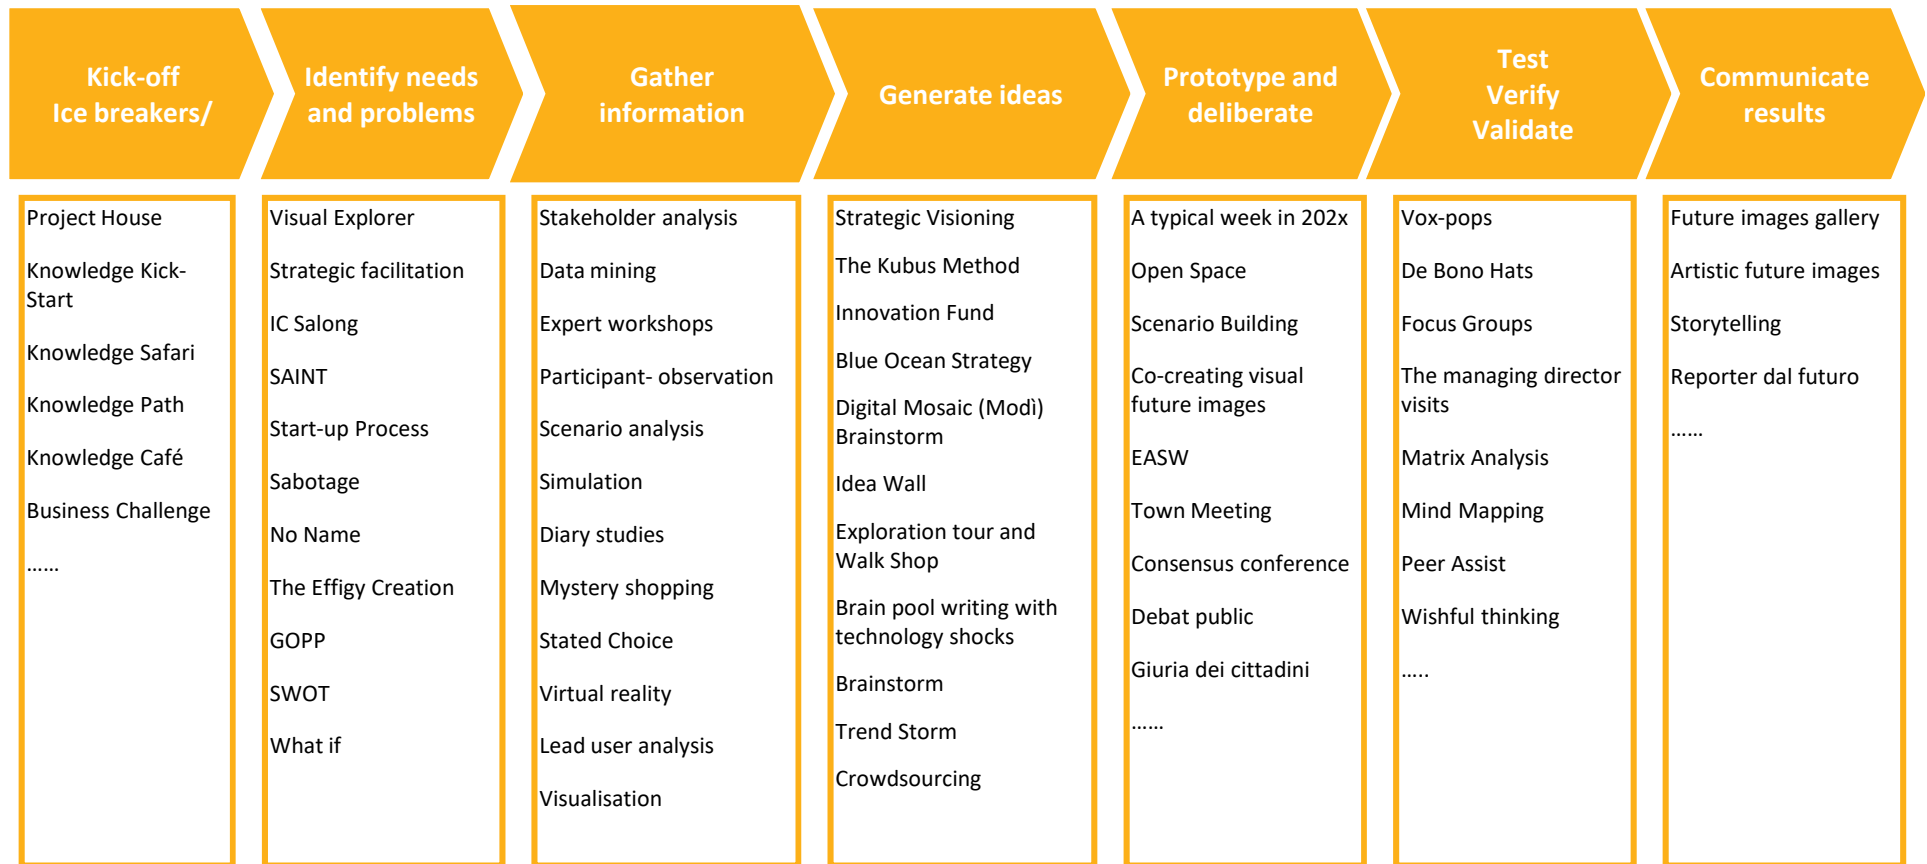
Kick-off
Ice breakers/

Project House

Knowledge Kick-Start

Knowledge Safari

Knowledge Path

Knowledge Café

Business Challenge

……

Identify needs and problems

Visual Explorer

Strategic facilitation

IC Salong

SAINT

Start-up Process

Sabotage

No Name

The Effigy Creation

GOPP

SWOT

What if

Gather information

Stakeholder analysis

Data mining

Expert workshops

Participant- observation

Scenario analysis

Simulation

Diary studies

Mystery shopping

Stated Choice

Virtual reality

Lead user analysis

Visualisation

Generate ideas

Strategic Visioning

The Kubus Method

Innovation Fund

Blue Ocean Strategy

Digital Mosaic (Modì) Brainstorm

Idea Wall

Exploration tour and Walk Shop

Brain pool writing with technology shocks

Brainstorm

Trend Storm

Crowdsourcing

Prototype and deliberate

A typical week in 202x

Open Space

Scenario Building

Co-creating visual future images

EASW

Town Meeting

Consensus conference

Debat public

Giuria dei cittadini

……

Test
Verify
Validate

Vox-pops

De Bono Hats

Focus Groups

The managing director visits

Matrix Analysis

Mind Mapping

Peer Assist

Wishful thinking

…..

Communicate results

Future images gallery

Artistic future images

Storytelling

Reporter dal futuro

……